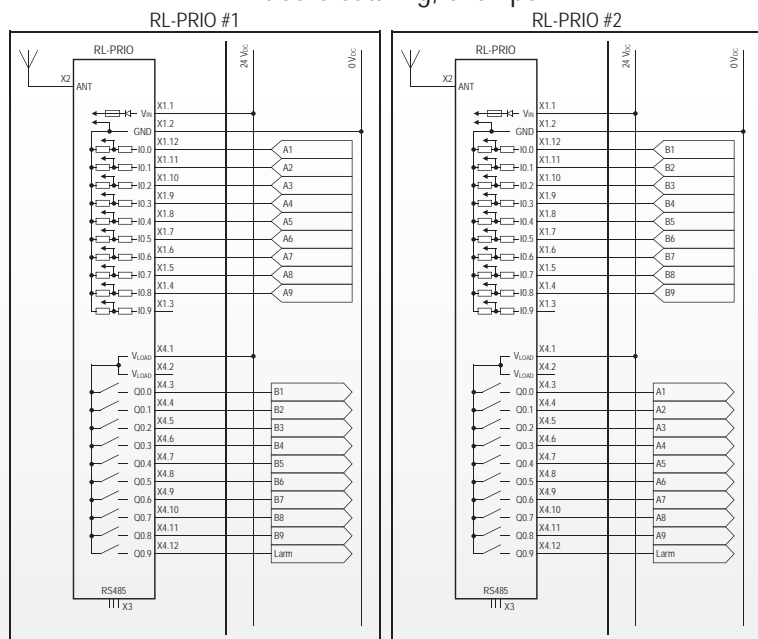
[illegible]
RL-PRIO #1
RL-PRIO #2

RL-PRIO
X2
ANT
24 $V_{DC}$
0 $V_{DC}$
$V_{IN}$
GND
X1.1
X1.2
X1.12
I0.0
X1.11
I0.1
X1.10
I0.2
X1.9
I0.3
X1.8
I0.4
X1.7
I0.5
X1.6
I0.6
X1.5
I0.7
X1.4
I0.8
X1.3
I0.9
A1
A2
A3
A4
A5
A6
A7
A8
A9
$V_{LOAD}$
$V_{LOAD}$
X4.1
X4.2
X4.3
Q0.0
X4.4
Q0.1
X4.5
Q0.2
X4.6
Q0.3
X4.7
Q0.4
X4.8
Q0.5
X4.9
Q0.6
X4.10
Q0.7
X4.11
Q0.8
X4.12
Q0.9
B1
B2
B3
B4
B5
B6
B7
B8
B9
Larm
RS485
X3

RL-PRIO
X2
ANT
24 $V_{DC}$
0 $V_{DC}$
$V_{IN}$
GND
X1.1
X1.2
X1.12
I0.0
X1.11
I0.1
X1.10
I0.2
X1.9
I0.3
X1.8
I0.4
X1.7
I0.5
X1.6
I0.6
X1.5
I0.7
X1.4
I0.8
X1.3
I0.9
B1
B2
B3
B4
B5
B6
B7
B8
B9
$V_{LOAD}$
$V_{LOAD}$
X4.1
X4.2
X4.3
Q0.0
X4.4
Q0.1
X4.5
Q0.2
X4.6
Q0.3
X4.7
Q0.4
X4.8
Q0.5
X4.9
Q0.6
X4.10
Q0.7
X4.11
Q0.8
X4.12
Q0.9
A1
A2
A3
A4
A5
A6
A7
A8
A9
Larm
RS485
X3